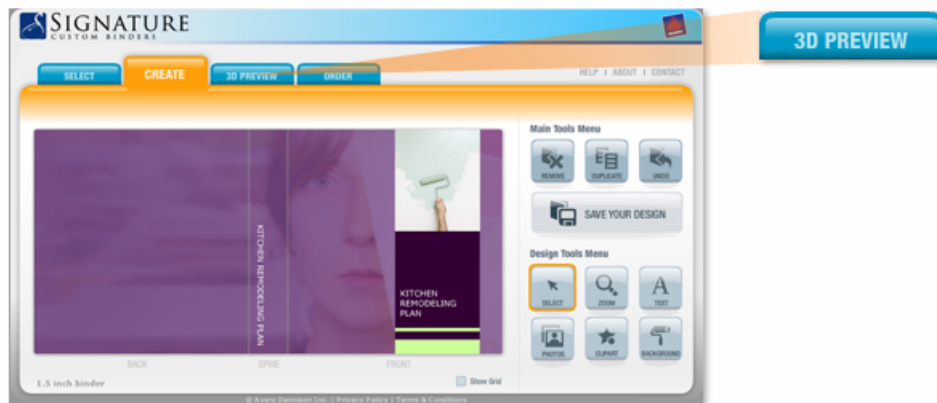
SIGNATURE
CUSTOM BINDERS

3D PREVIEW

SELECT | CREATE | 3D PREVIEW | ORDER

HELP | ABOUT | CONTACT

KITCHEN REMODELING PLAN

KITCHEN REMODELING PLAN

BACK | SPINE | FRONT

1.5 inch binder

Show Grid

Main Tools Menu

REMOVE | DUPLICATE | UNDO

SAVE YOUR DESIGN

Design Tools Menu

SELECT | ZOOM | TEXT

PHOTOS | CLIPART | BACKGROUND

© Avery Dennison Inc. | Privacy Policy | Terms & Conditions